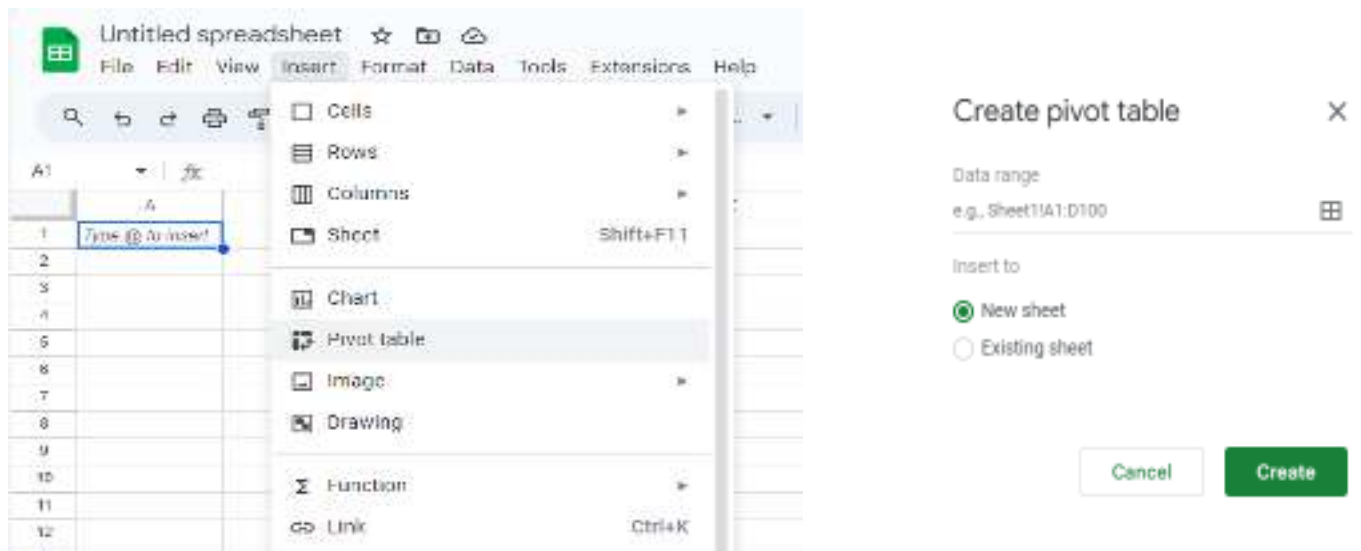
Untitled spreadsheet

File Edit View Insert Format Data Tools Extensions Help

A1 fx

A

1 Type @ to insert
2
3
4
5
6
7
8
9
10
11
12

Cells
Rows
Columns
Sheet Shift+F11
Chart
Pivot table
Image
Drawing
Function
Link Ctrl+K

Create pivot table

Data range

e.g., Sheet1!A1:D100

Insert to

New sheet

Existing sheet

Cancel

Create